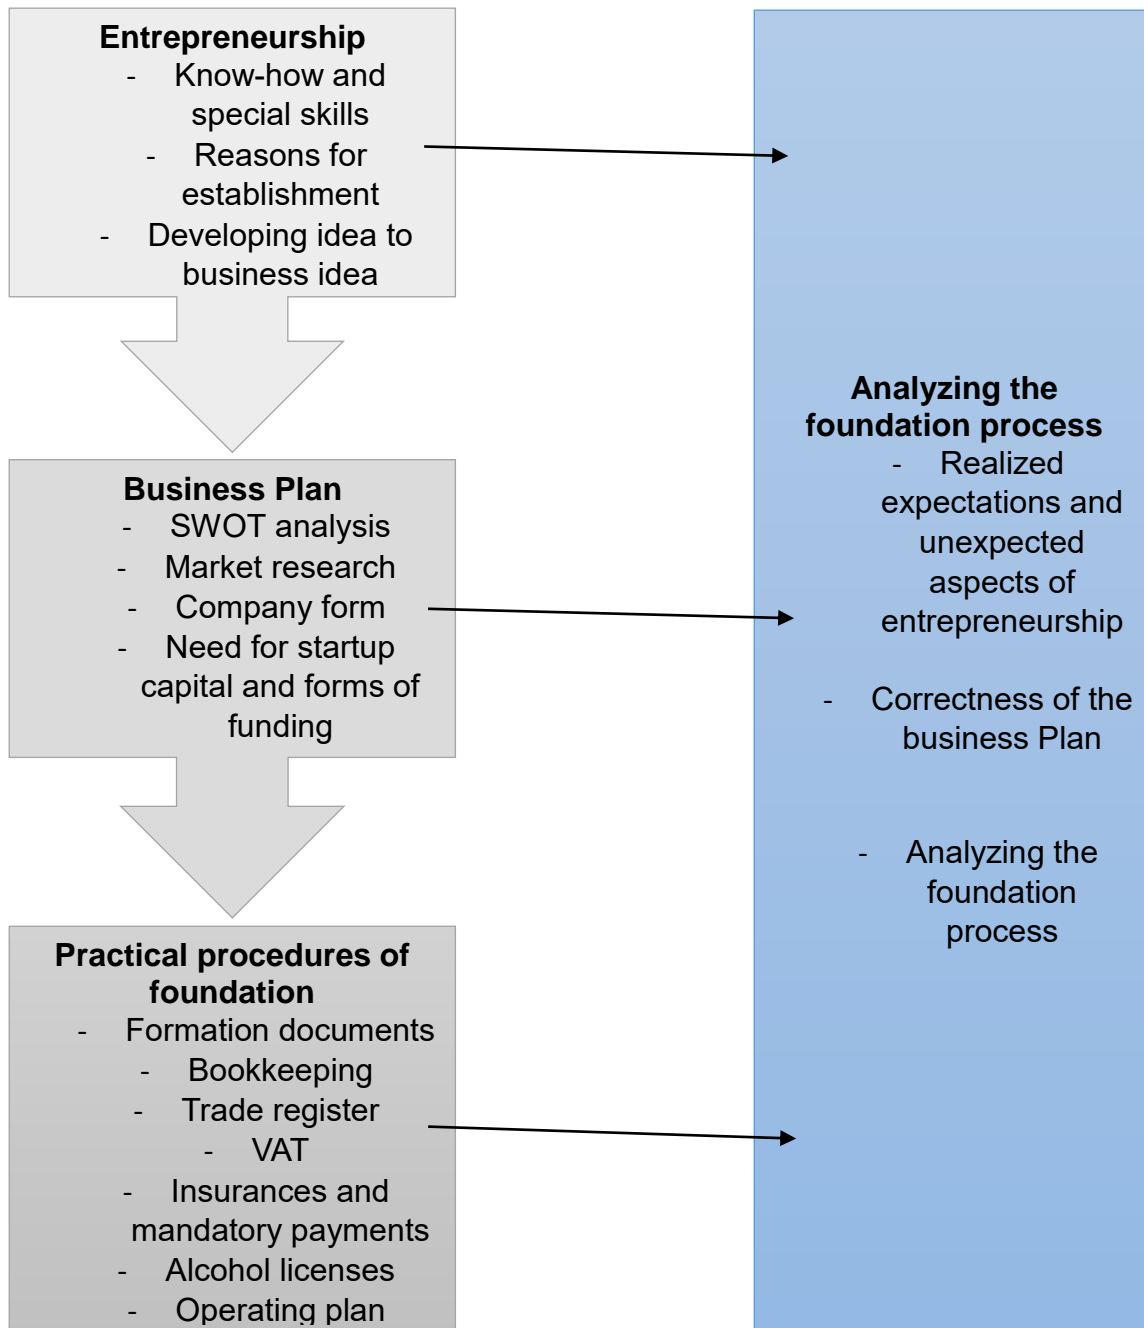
**Entrepreneurship**
- Know-how and special skills
- Reasons for establishment
- Developing idea to business idea

**Business Plan**
- SWOT analysis
- Market research
- Company form
- Need for startup capital and forms of funding

**Practical procedures of foundation**
- Formation documents
- Bookkeeping
- Trade register
- VAT
- Insurances and mandatory payments
- Alcohol licenses
- Operating plan

**Analyzing the foundation process**
- Realized expectations and unexpected aspects of entrepreneurship

- Correctness of the business Plan

- Analyzing the foundation process